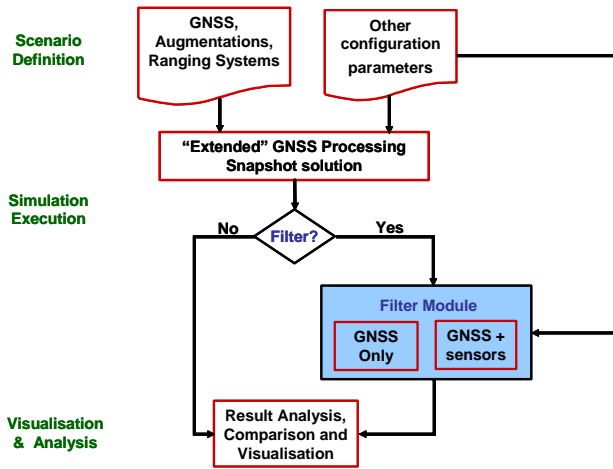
Scenario Definition

GNSS, Augmentations, Ranging Systems

Other configuration parameters

"Extended" GNSS Processing Snapshot solution

Simulation Execution

No

Filter?

Yes

Filter Module

GNSS Only

GNSS + sensors

Visualisation & Analysis

Result Analysis, Comparison and Visualisation